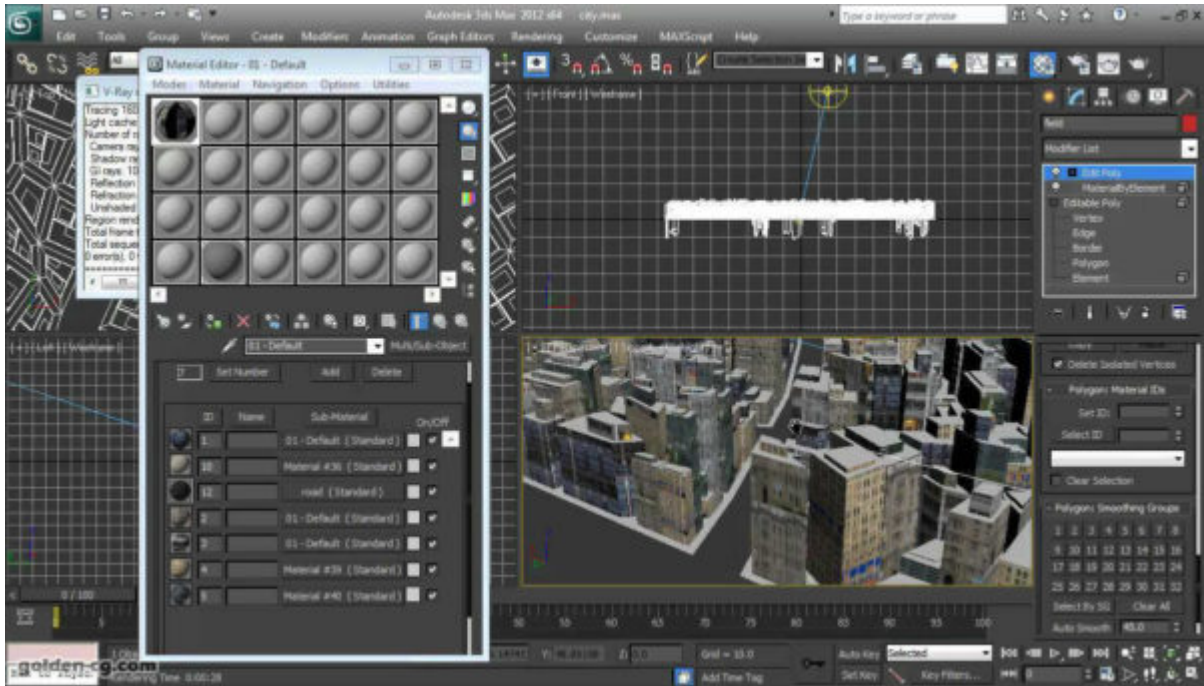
Autodesk 3ds Max 2012 x64 city.max

Type a keyword or phrase

Edit Tools Group Views Create Modifiers Animation Graph Editors Rendering Customize MAXScript Help

Material Editor - 01 - Default

Modes Material Navigation Options Utilities

V-Ray

Tracing

Light cache

Number of

Camera

Shadow

GI rays: 10

Reflection

Refraction

Unshaded

Region rend

Total frame

Total seque

0 error(s), 0

01 - Default

Multi/Sub-Object

7 Set Number Add Delete

| ID | Name | Sub-Material | On/Off |
|---|---|---|---|
| 1 | | 01 - Default ( Standard ) | ✔ |
| 10 | | Material #36 ( Standard ) | ✔ |
| 12 | | road ( Standard ) | ✔ |
| 2 | | 01 - Default ( Standard ) | ✔ |
| 3 | | 01 - Default ( Standard ) | ✔ |
| 4 | | Material #39 ( Standard ) | ✔ |
| 5 | | Material #40 ( Standard ) | ✔ |

[ + ] [ Front ] [ Wireframe ]

[ + ] [ Left ] [ Wireframe ]

field

Modifier List

Edit Poly

MaterialByElement

Editable Poly

Vertex

Edge

Border

Polygon

Element

Delete Isolated Vertices

Polygon: Material IDs

Set ID:

Select ID

Clear Selection

Polygon: Smoothing Groups

1 2 3 4 5 6 7 8

9 10 11 12 13 14 15 16

17 18 19 20 21 22 23 24

25 26 27 28 29 30 31 32

Select By SG Clear All

Auto Smooth 45.0

0 / 100

50 55 60 65 70 75 80 85 90 95 100

Grid = 10.0

Auto Key Selected

Set Key Key Filters...

Add Time Tag

Rendering Time 0:00:28

golden-cg.com